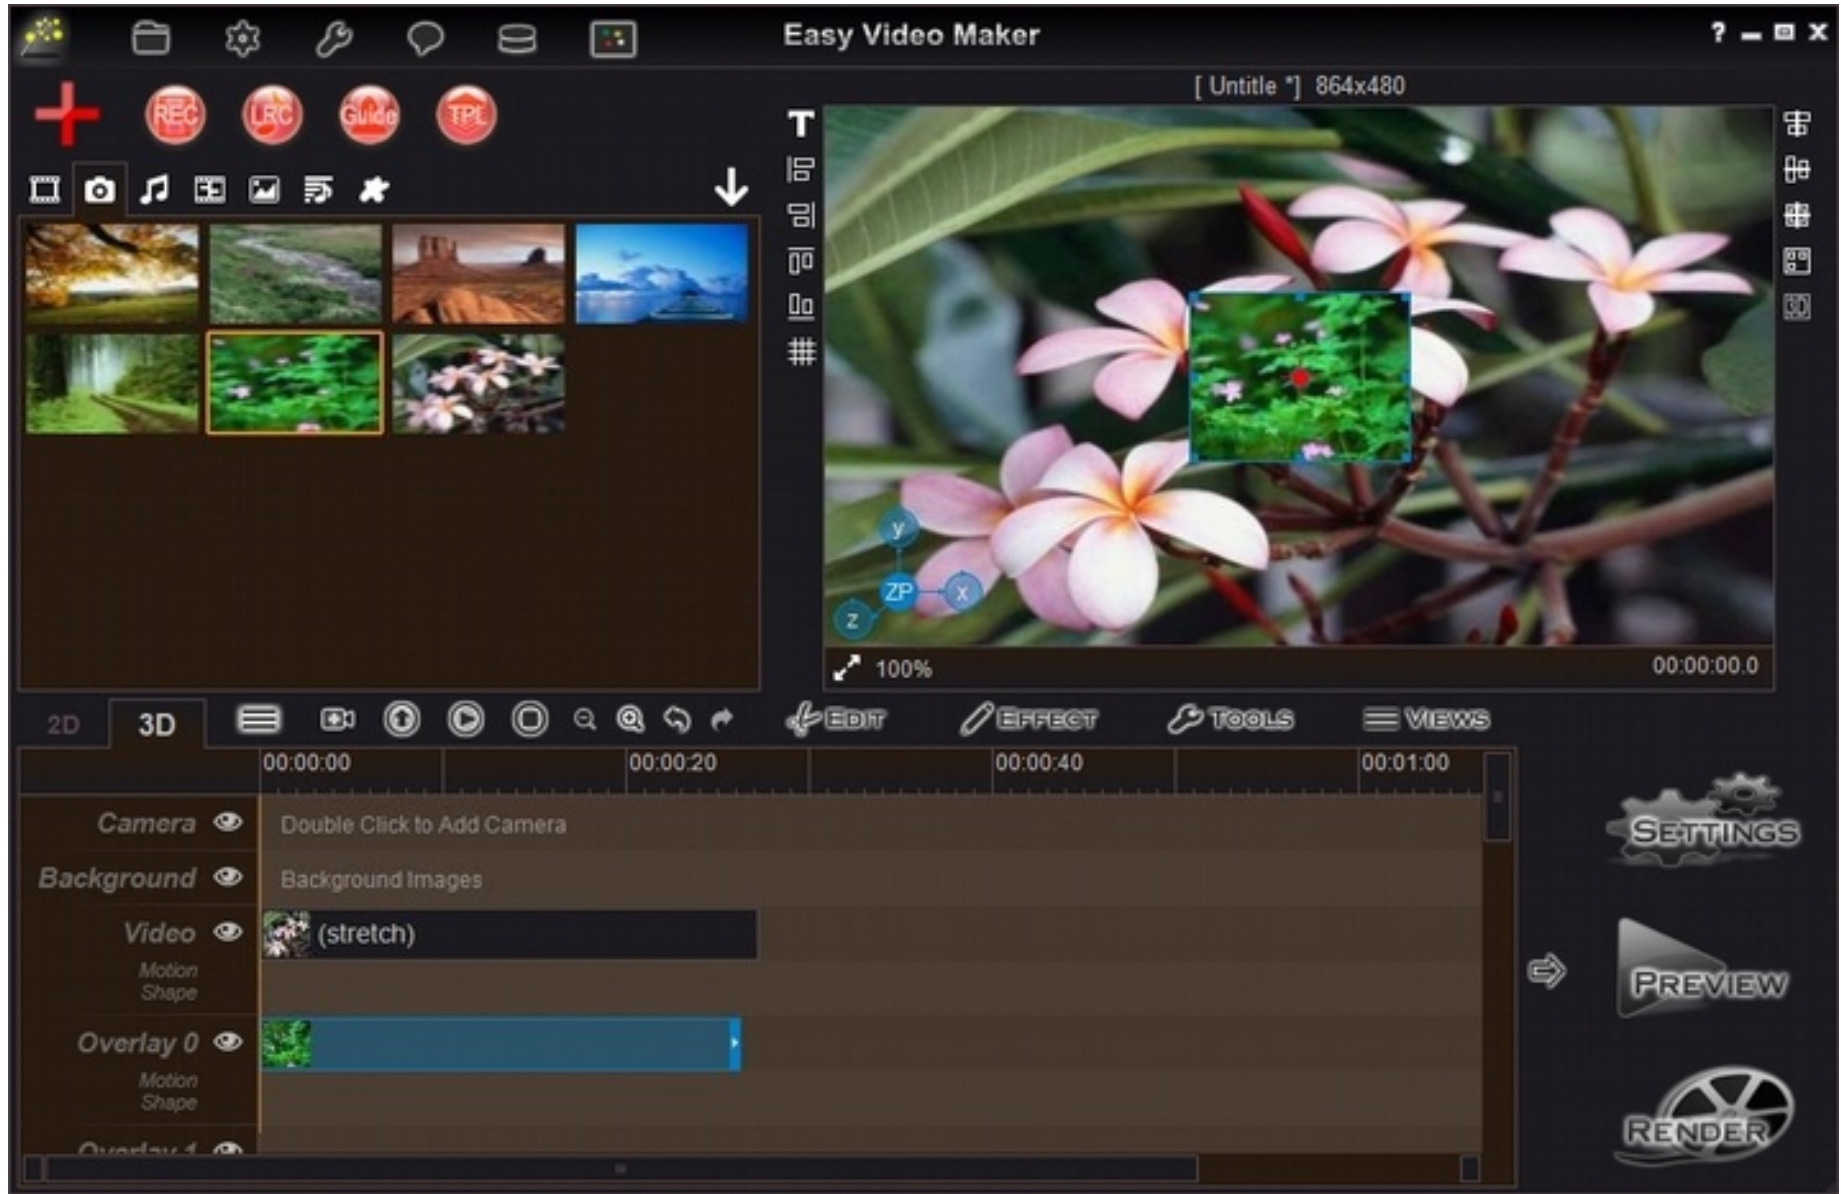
Easy Video Maker

? — ▫ ✕

REC LRC Guide TPL

[ Untitle *] 864x480

T

y
ZP
x
z

100%

00:00:00.0

2D 3D

EDIT EFFECT TOOLS VIEWS

00:00:00 00:00:20 00:00:40 00:01:00

Camera Double Click to Add Camera

Background Background Images

Video (stretch)
Motion
Shape

Overlay 0
Motion
Shape

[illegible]

SETTINGS

PREVIEW

RENDER